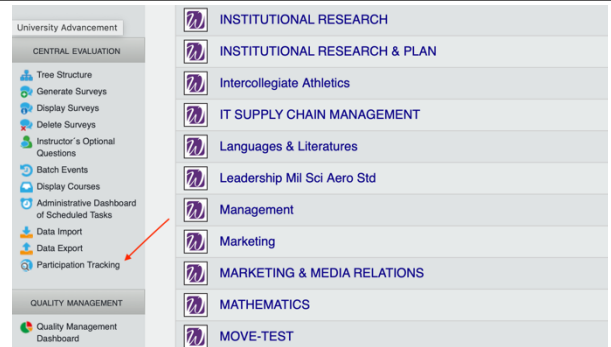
University Advancement

CENTRAL EVALUATION

Tree Structure
Generate Surveys
Display Surveys
Delete Surveys
Instructor's Optional Questions
Batch Events
Display Courses
Administrative Dashboard of Scheduled Tasks
Data Import
Data Export
Participation Tracking

QUALITY MANAGEMENT

Quality Management Dashboard

INSTITUTIONAL RESEARCH
INSTITUTIONAL RESEARCH & PLAN
Intercollegiate Athletics
IT SUPPLY CHAIN MANAGEMENT
Languages & Literatures
Leadership Mil Sci Aero Std
Management
Marketing
MARKETING & MEDIA RELATIONS
MATHEMATICS
MOVE-TEST